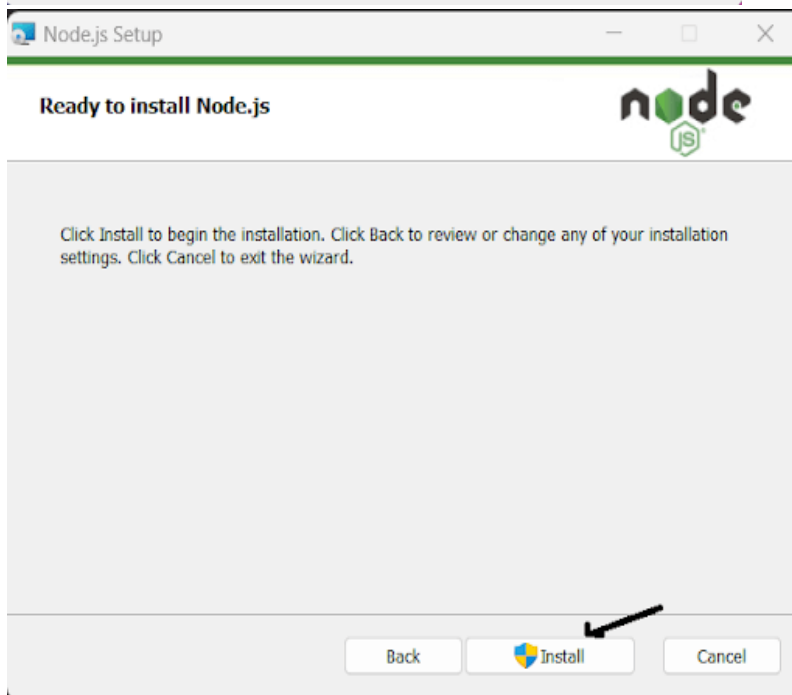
Node.js Setup

Ready to install Node.js

node
JS

Click Install to begin the installation. Click Back to review or change any of your installation settings. Click Cancel to exit the wizard.

Back
Install
Cancel